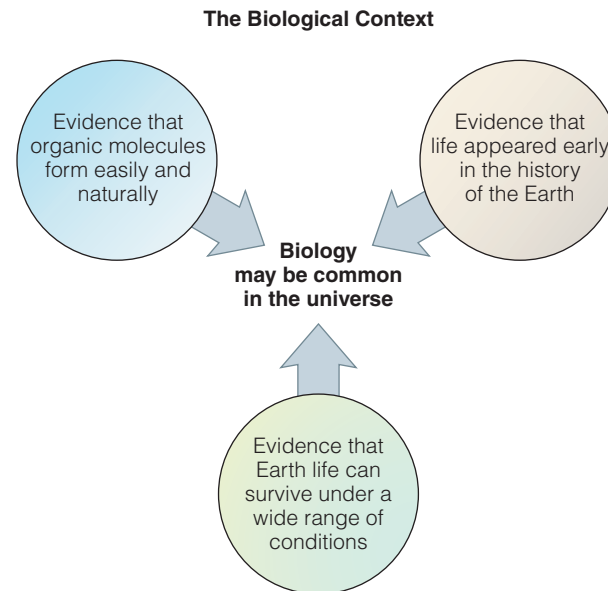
The Biological Context

Evidence that organic molecules form easily and naturally

Evidence that life appeared early in the history of the Earth

Biology may be common in the universe

Evidence that Earth life can survive under a wide range of conditions